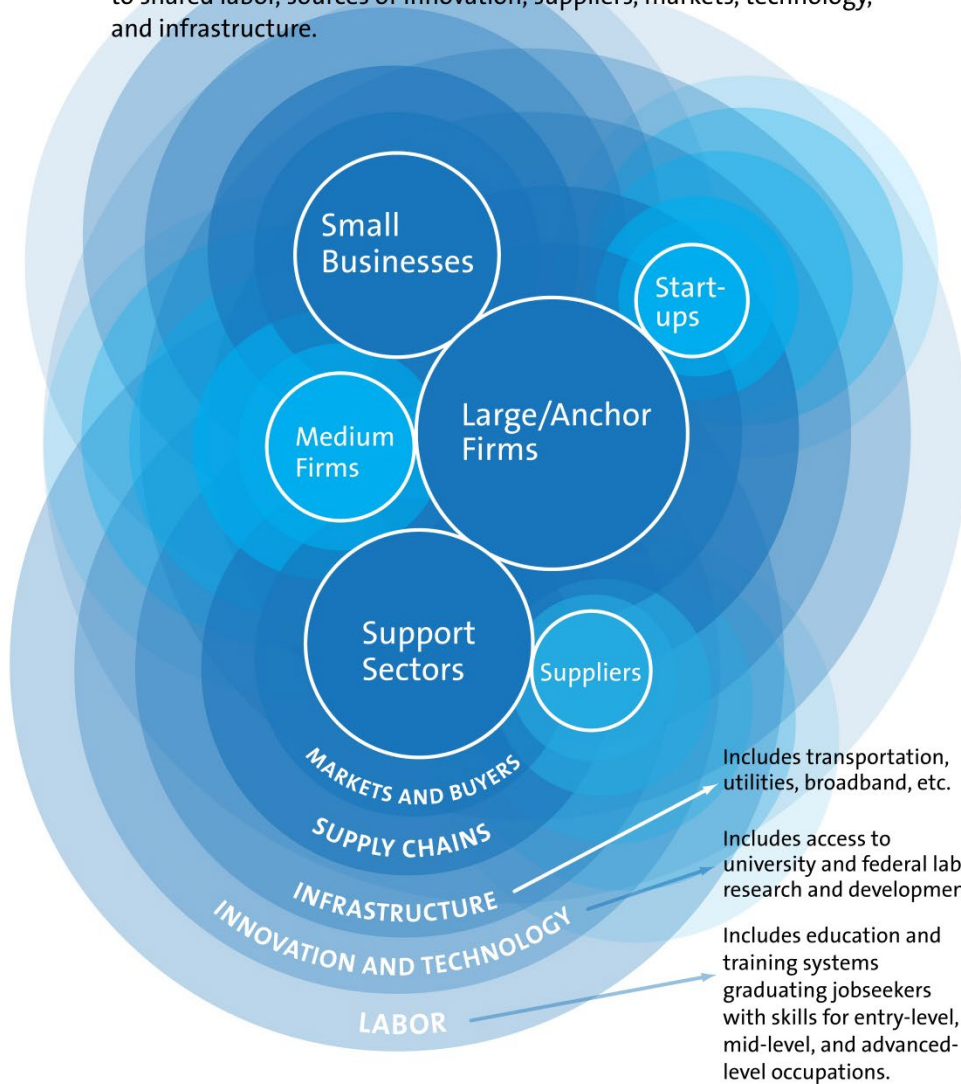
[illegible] and infrastructure.

Small Businesses

Start-ups

Medium Firms

Large/Anchor Firms

Support Sectors

Suppliers

MARKETS AND BUYERS

SUPPLY CHAINS

INFRASTRUCTURE

INNOVATION AND TECHNOLOGY

LABOR

Includes transportation, utilities, broadband, etc.

Includes access to university and federal lab research and developmer

Includes education and training systems graduating jobseekers with skills for entry-level, mid-level, and advanced-level occupations.